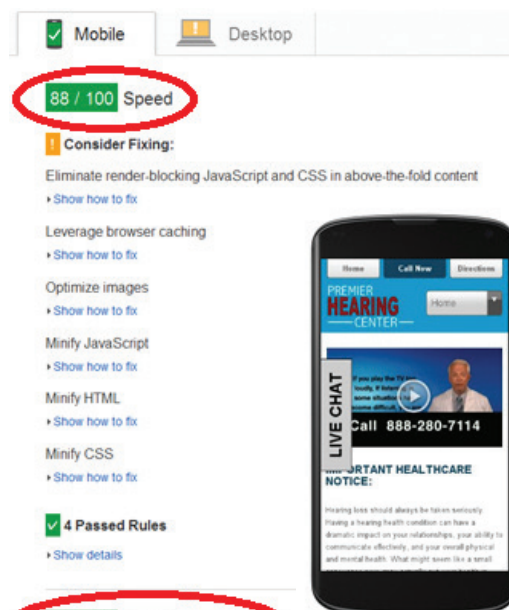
Mobile
Desktop

88 / 100 Speed

! Consider Fixing:

Eliminate render-blocking JavaScript and CSS in above-the-fold content
Show how to fix

Leverage browser caching
Show how to fix

Optimize images
Show how to fix

Minify JavaScript
Show how to fix

Minify HTML
Show how to fix

Minify CSS
Show how to fix

4 Passed Rules
Show details

Home
Call Now
Directions

PREMIER
HEARING
CENTER

Home

If you play the TV too loudly, if listening in some situations is become difficult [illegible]

LIVE CHAT

Call 888-280-7114

IMPORTANT HEALTHCARE NOTICE:

Hearing loss should always be taken seriously. Having a hearing health condition can have a dramatic impact on your relationships, your ability to communicate effectively, and your overall physical and mental health. What might seem like a small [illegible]